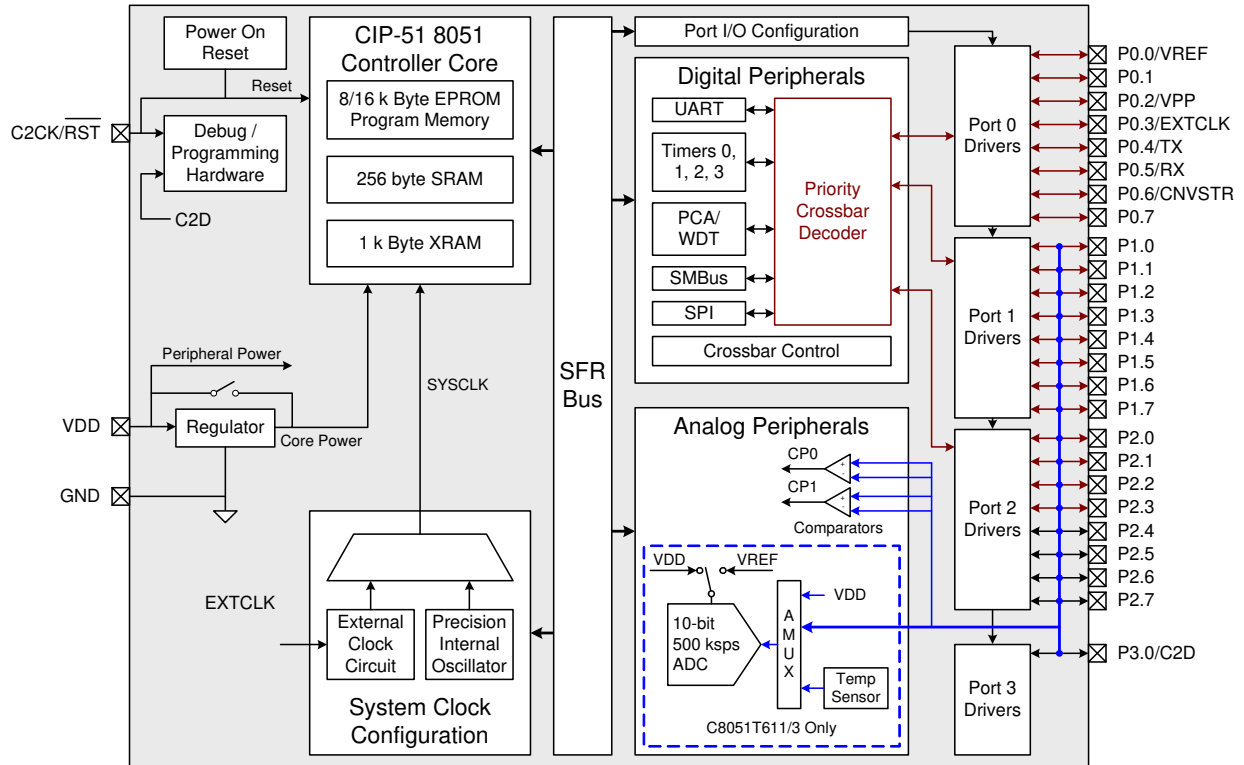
Power On Reset

Reset

C2CK/$\overline{RST}$

Debug / Programming Hardware

C2D

CIP-51 8051 Controller Core

8/16 k Byte EPROM Program Memory

256 byte SRAM

1 k Byte XRAM

Peripheral Power

VDD

Regulator

Core Power

GND

SYSCLK

EXTCLK

External Clock Circuit

Precision Internal Oscillator

System Clock Configuration

SFR Bus

Port I/O Configuration

Digital Peripherals

UART

Timers 0, 1, 2, 3

PCA/ WDT

SMBus

SPI

Priority Crossbar Decoder

Crossbar Control

Analog Peripherals

CP0

CP1

Comparators

VDD

VREF

10-bit 500 ksps ADC

A M U X

VDD

Temp Sensor

C8051T611/3 Only

Port 0 Drivers

Port 1 Drivers

Port 2 Drivers

Port 3 Drivers

P0.0/VREF
P0.1
P0.2/VPP
P0.3/EXTCLK
P0.4/TX
P0.5/RX
P0.6/CNVSTR
P0.7
P1.0
P1.1
P1.2
P1.3
P1.4
P1.5
P1.6
P1.7
P2.0
P2.1
P2.2
P2.3
P2.4
P2.5
P2.6
P2.7
P3.0/C2D